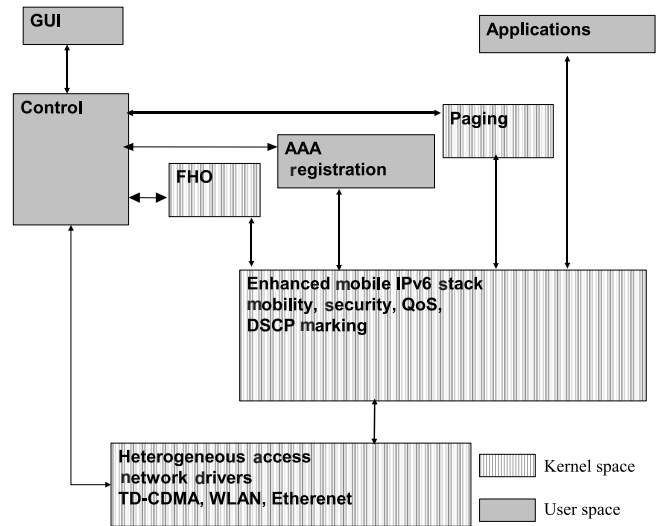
GUI

Applications

Control

Paging

AAA registration

FHO

Enhanced mobile IPv6 stack mobility, security, QoS, DSCP marking

Heterogeneous access network drivers TD-CDMA, WLAN, Etherenet

Kernel space

User space